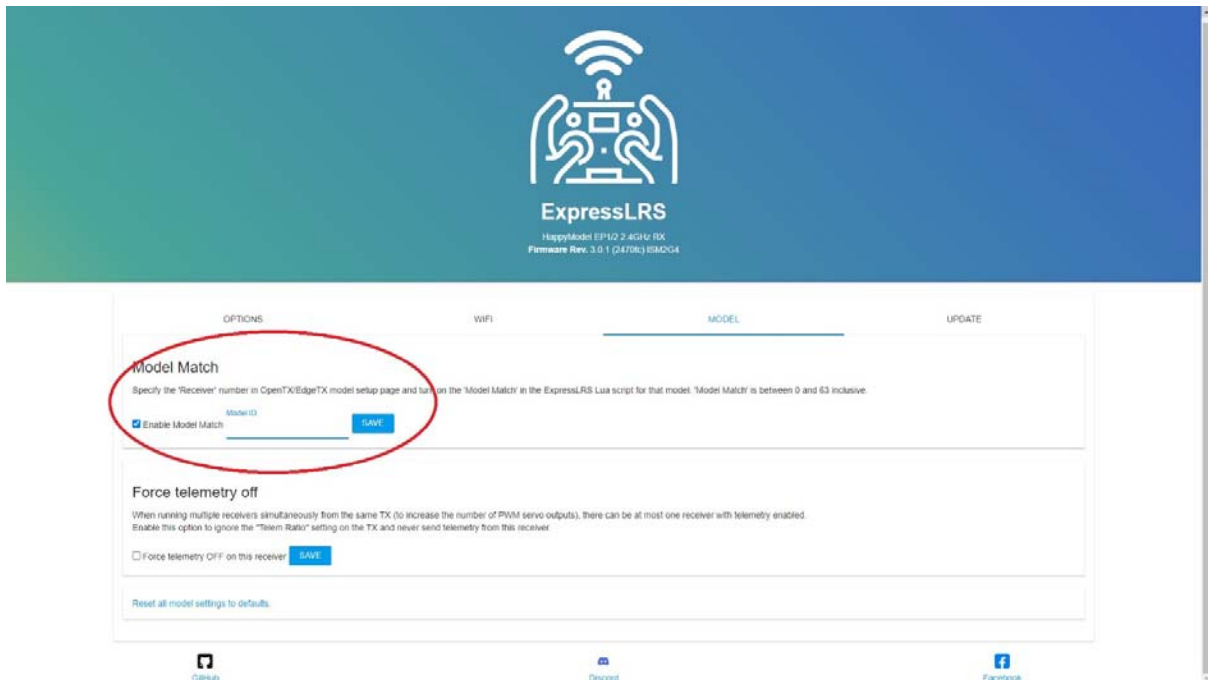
ExpressLRS

HappyModel EP1/2 2.4GHz RX
Firmware Rev. 3.0.1 (2470fc) ISM2G4

OPTIONS WIFI MODEL UPDATE

Model Match

Specify the 'Receiver' number in OpenTX/EdgeTX model setup page and turn on the 'Model Match' in the ExpressLRS Lua script for that model. 'Model Match' is between 0 and 63 inclusive.

Enable Model Match Model ID SAVE

Force telemetry off

When running multiple receivers simultaneously from the same TX (to increase the number of PWM servo outputs), there can be at most one receiver with telemetry enabled.
Enable this option to ignore the "Telem Ratio" setting on the TX and never send telemetry from this receiver.

Force telemetry OFF on this receiver SAVE

Reset all model settings to defaults.

GitHub Discord Facebook